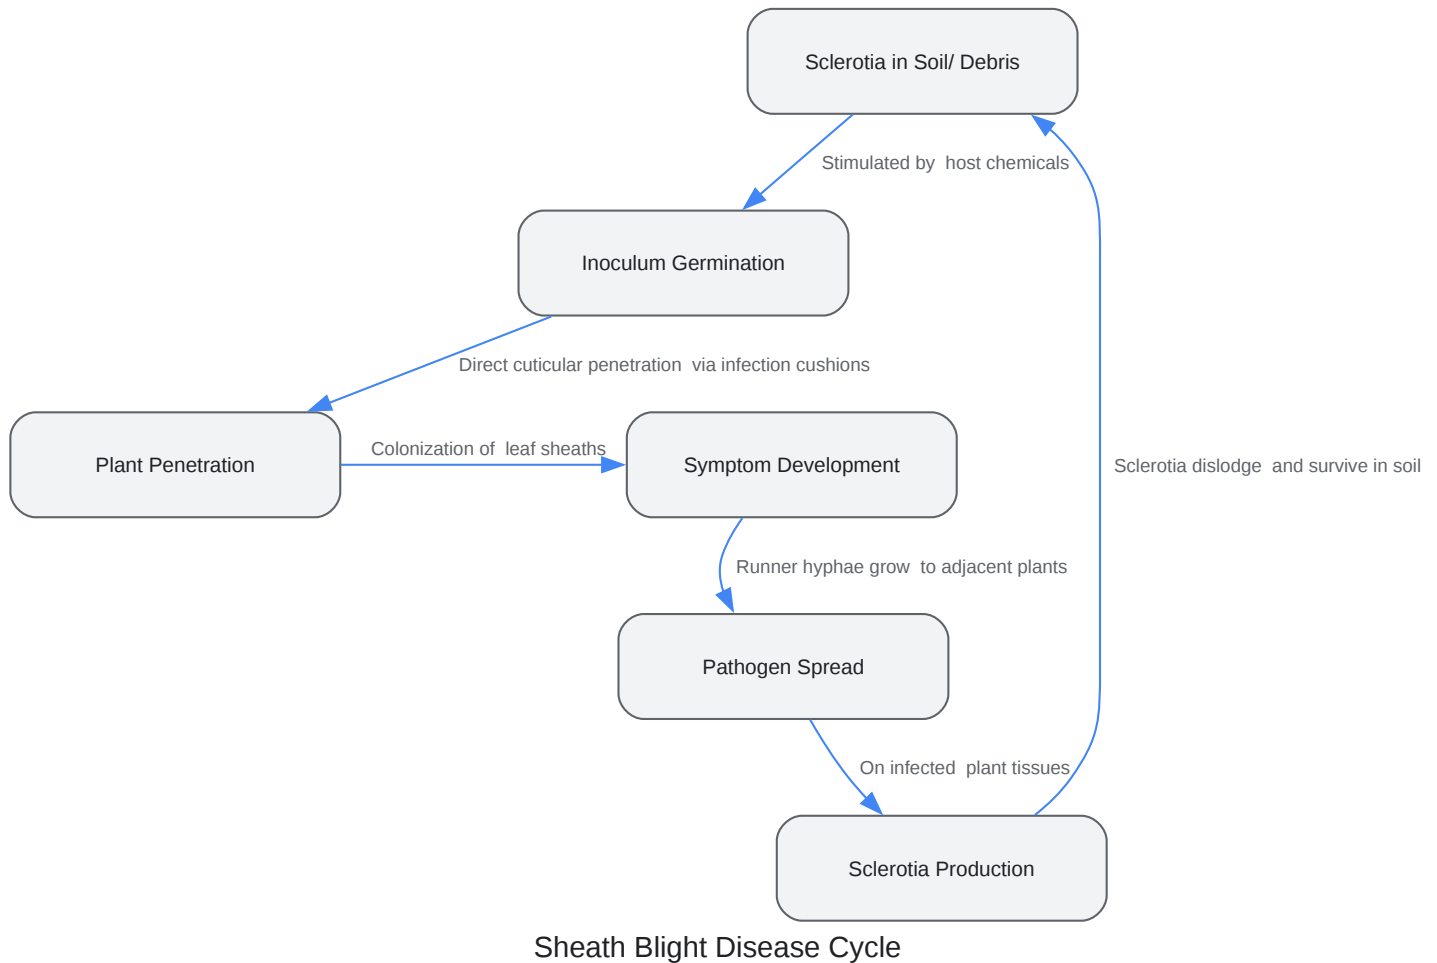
Sclerotia in Soil/ Debris

Stimulated by host chemicals

Inoculum Germination

Direct cuticular penetration via infection cushions

Plant Penetration

Colonization of leaf sheaths

Symptom Development

Sclerotia dislodge and survive in soil

Runner hyphae grow to adjacent plants

Pathogen Spread

On infected plant tissues

Sclerotia Production

Sheath Blight Disease Cycle